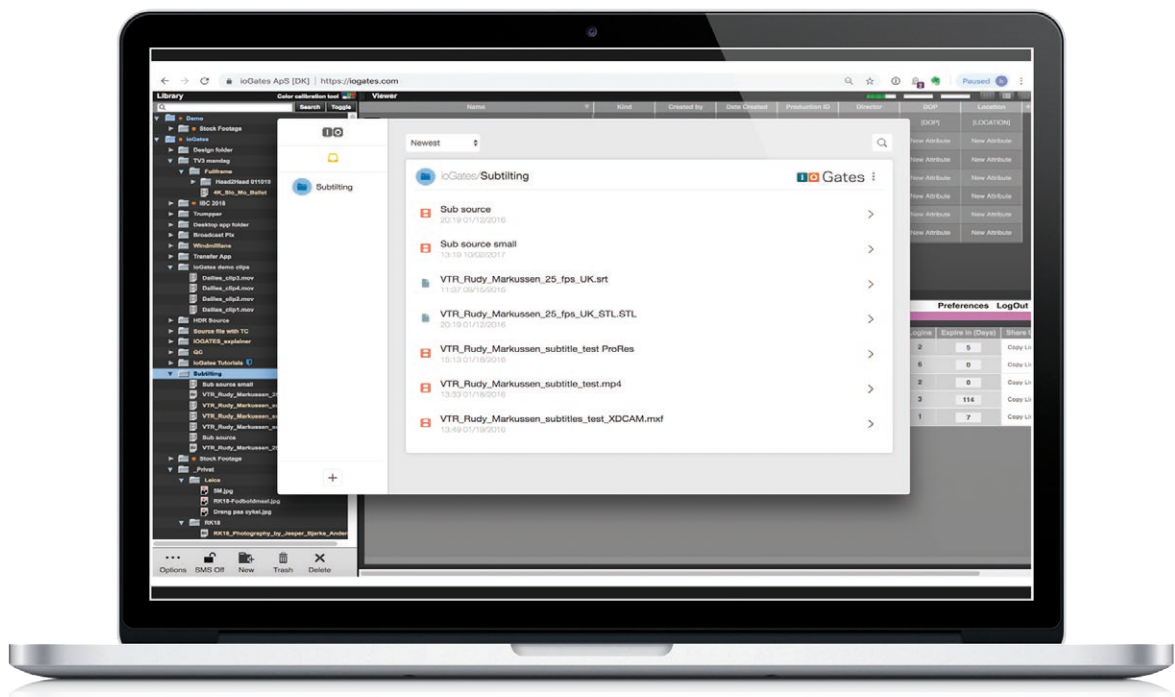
ioGates ApS [DK] | https://iogates.com

Paused

Library

Color calibration tool

Viewer

Search Toggle

Demo
Stock Footage
ioGates
Design folder
TV3 mandag
Fullframe
Head2Head 011019
4K_Sto_Mo_Ballet
IBC 2018
Trumpper
Desktop app folder
Broadcast Pix
Windmillfans
Transfer App
ioGates demo clips
Dellies_clip3.mov
Dellies_clip4.mov
Dellies_clip2.mov
Dellies_clip1.mov
HDR Source
Source file with TC
IOGATES_explainer
QC
ioGates Tutorials
Subtitling
Sub source small
VTR_Rudy_Markussen_2
VTR_Rudy_Markussen_s
VTR_Rudy_Markussen_s
VTR_Rudy_Markussen_s
Sub source
VTR_Rudy_Markussen_2
Stock Footage
_Privat
Leica
SM.jpg
RK18-Fodboldmsol.jpg
Dreng paa cykel.jpg
RK18
RK18_Photography_by_Jesper_Bjerke_Ander

Options SMS Off New Trash Delete

| Name | Kind | Created by | Date Created | Production ID | Director | DOP | Location |
|---|---|---|---|---|---|---|---|
| | | | | | | [DOP] | [LOCATION] |
| | | | | | | New Attribute | New Attribute |
| | | | | | | New Attribute | New Attribute |
| | | | | | | New Attribute | New Attribute |
| | | | | | | New Attribute | New Attribute |
| | | | | | | New Attribute | New Attribute |

Preferences LogOut

| Logins | Expire in (Days) | Share L |
|---|---|---|
| 2 | 5 | Copy Li |
| 6 | 0 | Copy Li |
| 2 | 0 | Copy Li |
| 3 | 114 | Copy Li |
| 1 | 7 | Copy Li |

IO

Subtitling

Newest

ioGates/Subtitling

IO Gates

Sub source
20:19 01/12/2016

Sub source small
13:19 10/02/2017

VTR_Rudy_Markussen_25_fps_UK.srt
11:07 08/15/2016

VTR_Rudy_Markussen_25_fps_UK_STL.STL
20:19 01/12/2016

VTR_Rudy_Markussen_subtitle_test ProRes
15:13 01/18/2016

VTR_Rudy_Markussen_subtitle_test.mp4
13:33 01/18/2016

VTR_Rudy_Markussen_subtitles_test_XDCAM.mxf
13:49 01/19/2016

+